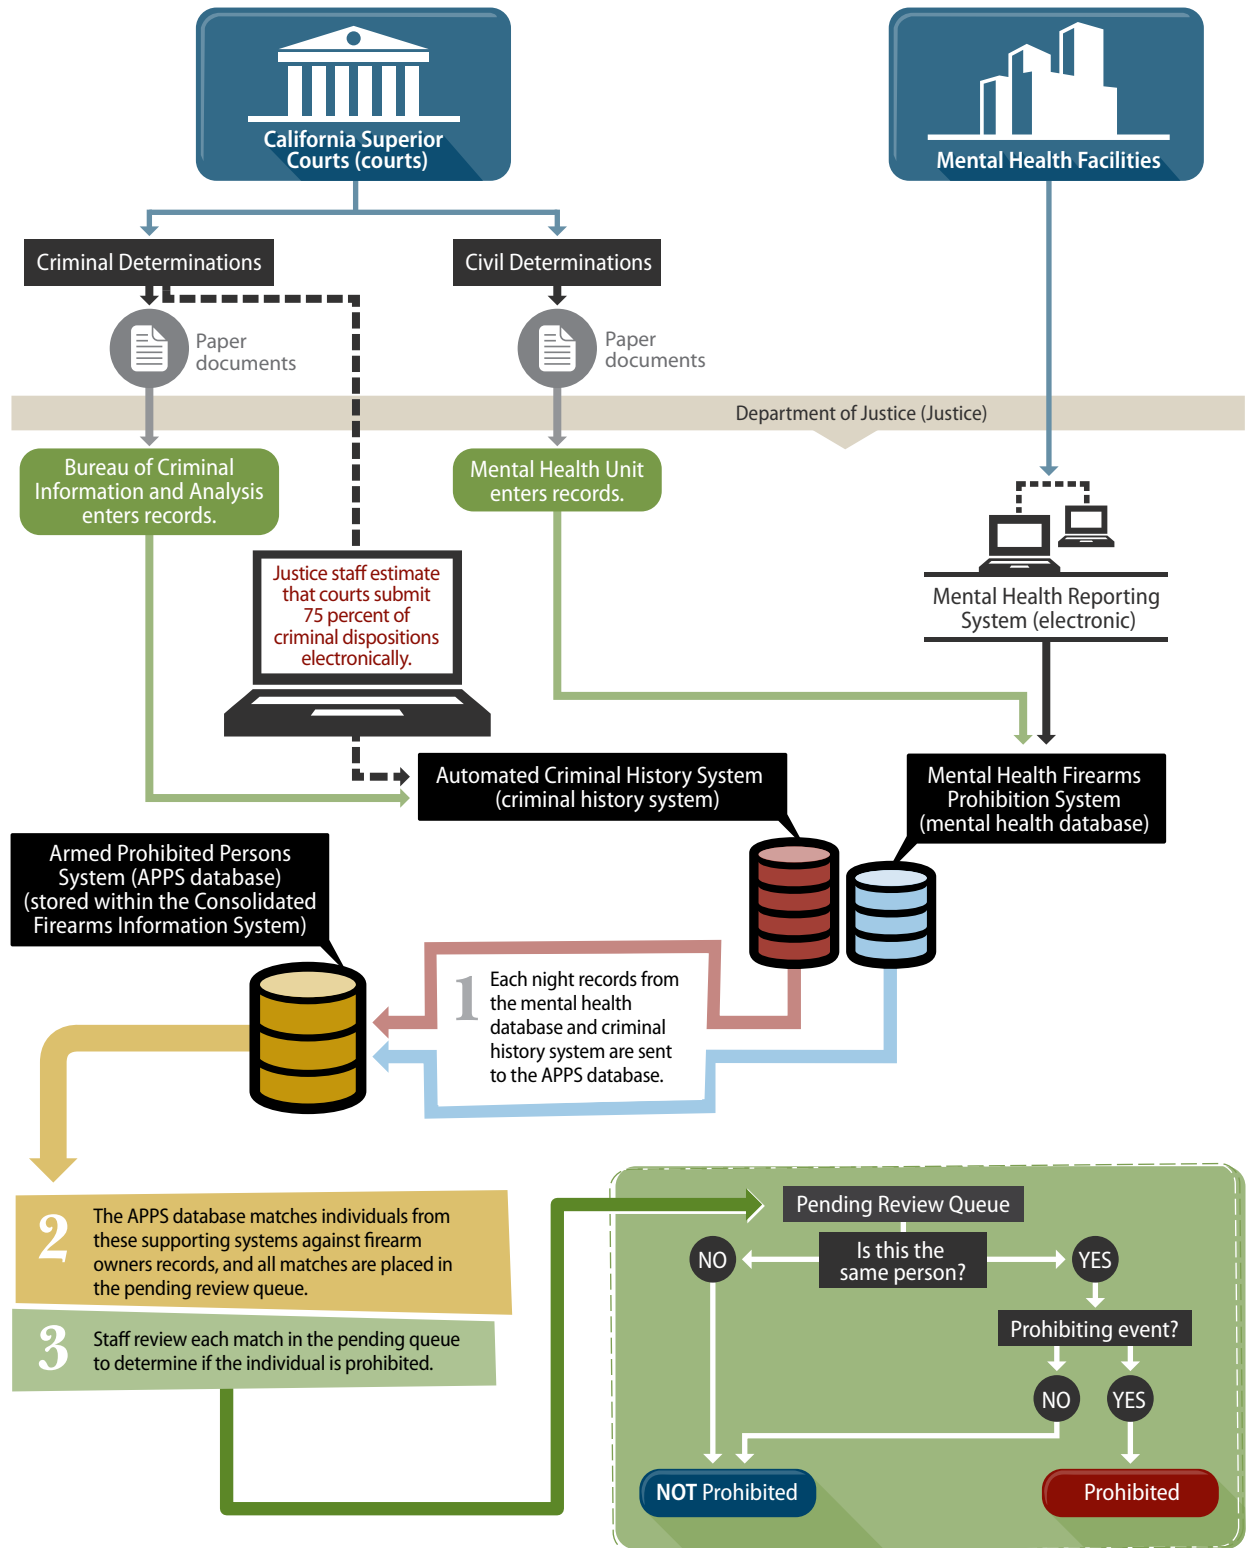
California Superior Courts (courts)

Mental Health Facilities

Criminal Determinations

Civil Determinations

Paper documents

Paper documents

Department of Justice (Justice)

Bureau of Criminal Information and Analysis enters records.

Mental Health Unit enters records.

Justice staff estimate that courts submit 75 percent of criminal dispositions electronically.

Mental Health Reporting System (electronic)

Automated Criminal History System (criminal history system)

Mental Health Firearms Prohibition System (mental health database)

Armed Prohibited Persons System (APPS database) (stored within the Consolidated Firearms Information System)

1 Each night records from the mental health database and criminal history system are sent to the APPS database.

2 The APPS database matches individuals from these supporting systems against firearm owners records, and all matches are placed in the pending review queue.

3 Staff review each match in the pending queue to determine if the individual is prohibited.

Pending Review Queue

NO

Is this the same person?

YES

Prohibiting event?

NO

YES

NOT Prohibited

Prohibited